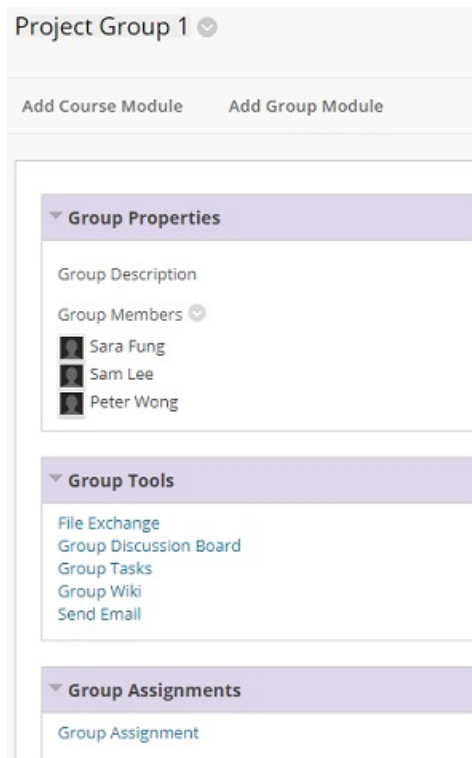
Project Group 1

Add Course Module Add Group Module

Group Properties

Group Description

Group Members

Sara Fung
Sam Lee
Peter Wong

Group Tools

File Exchange
Group Discussion Board
Group Tasks
Group Wiki
Send Email

Group Assignments

Group Assignment